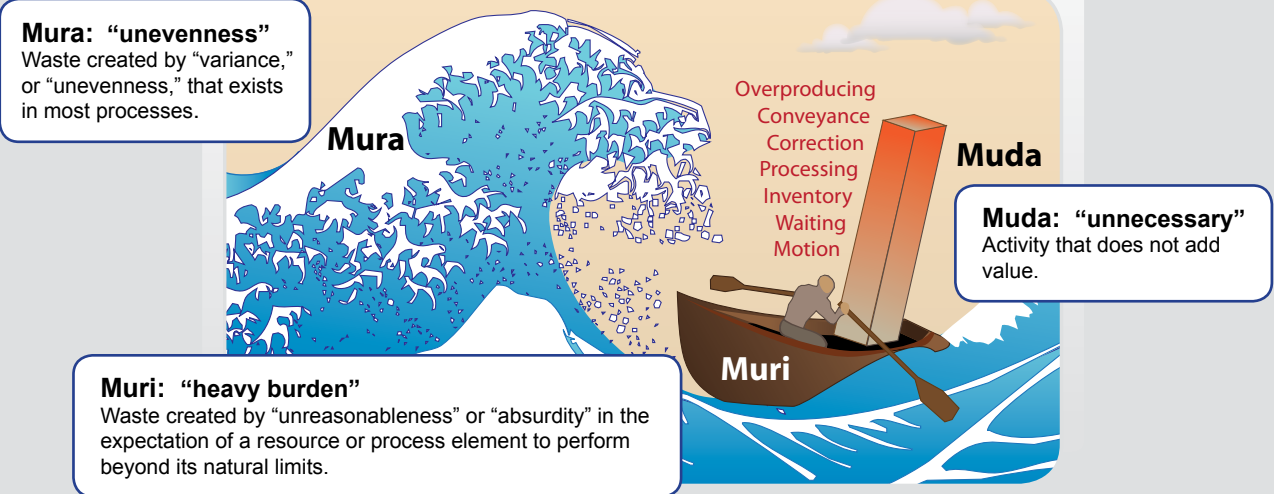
Mura: “unevenness”
Waste created by “variance,” or “unevenness,” that exists in most processes.

Mura

Overproducing
Conveyance
Correction
Processing
Inventory
Waiting
Motion

Muda

Muda: “unnecessary”
Activity that does not add value.

Muri

Muri: “heavy burden”
Waste created by “unreasonableness” or “absurdity” in the expectation of a resource or process element to perform beyond its natural limits.